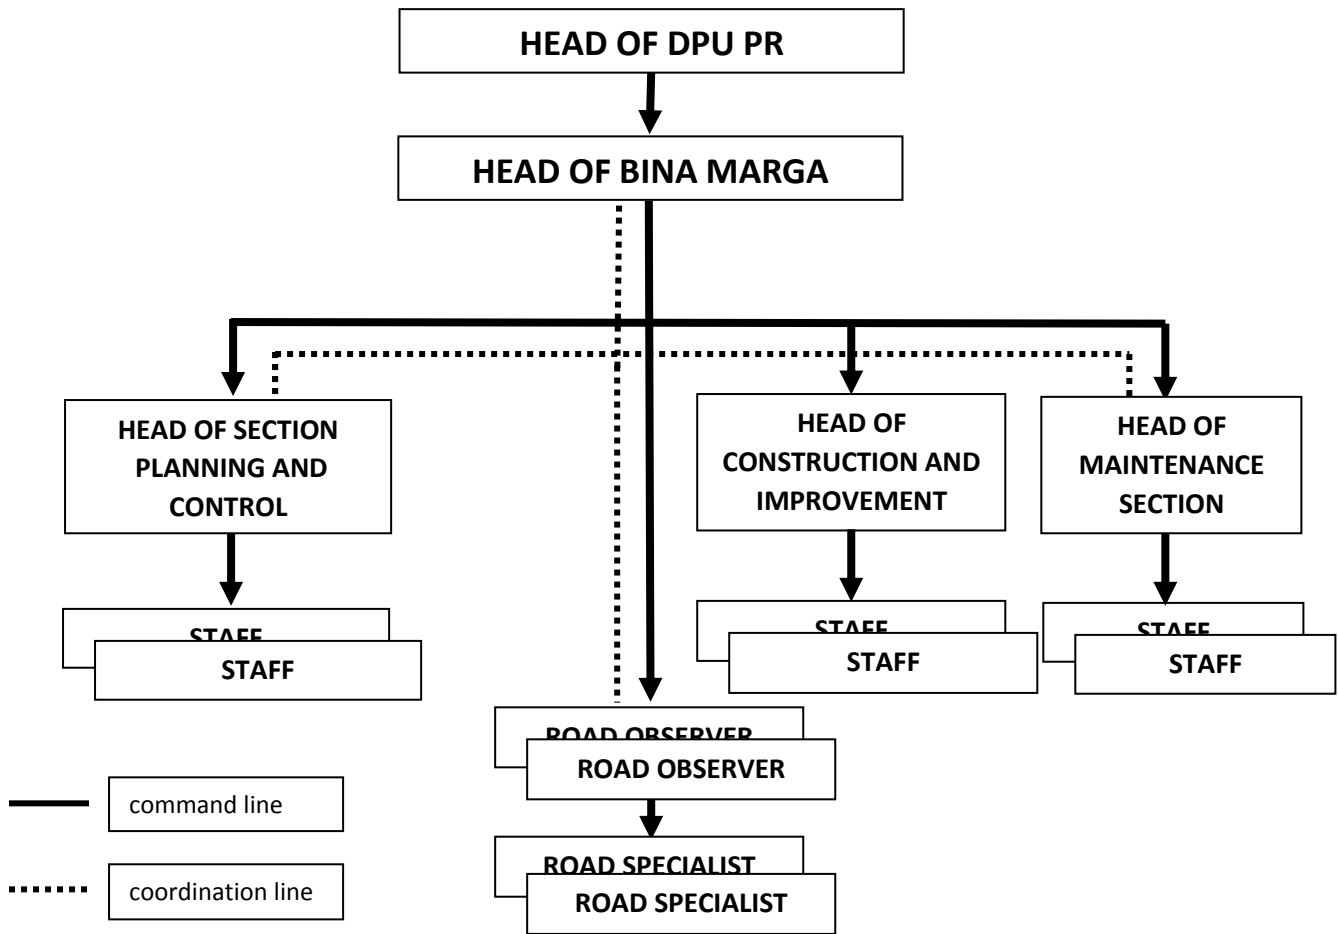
HEAD OF DPU PR

HEAD OF BINA MARGA

HEAD OF SECTION PLANNING AND CONTROL

HEAD OF CONSTRUCTION AND IMPROVEMENT

HEAD OF MAINTENANCE SECTION

STAFF
STAFF

STAFF
STAFF

STAFF
STAFF

ROAD OBSERVER
ROAD OBSERVER

ROAD SPECIALIST
ROAD SPECIALIST

command line

coordination line